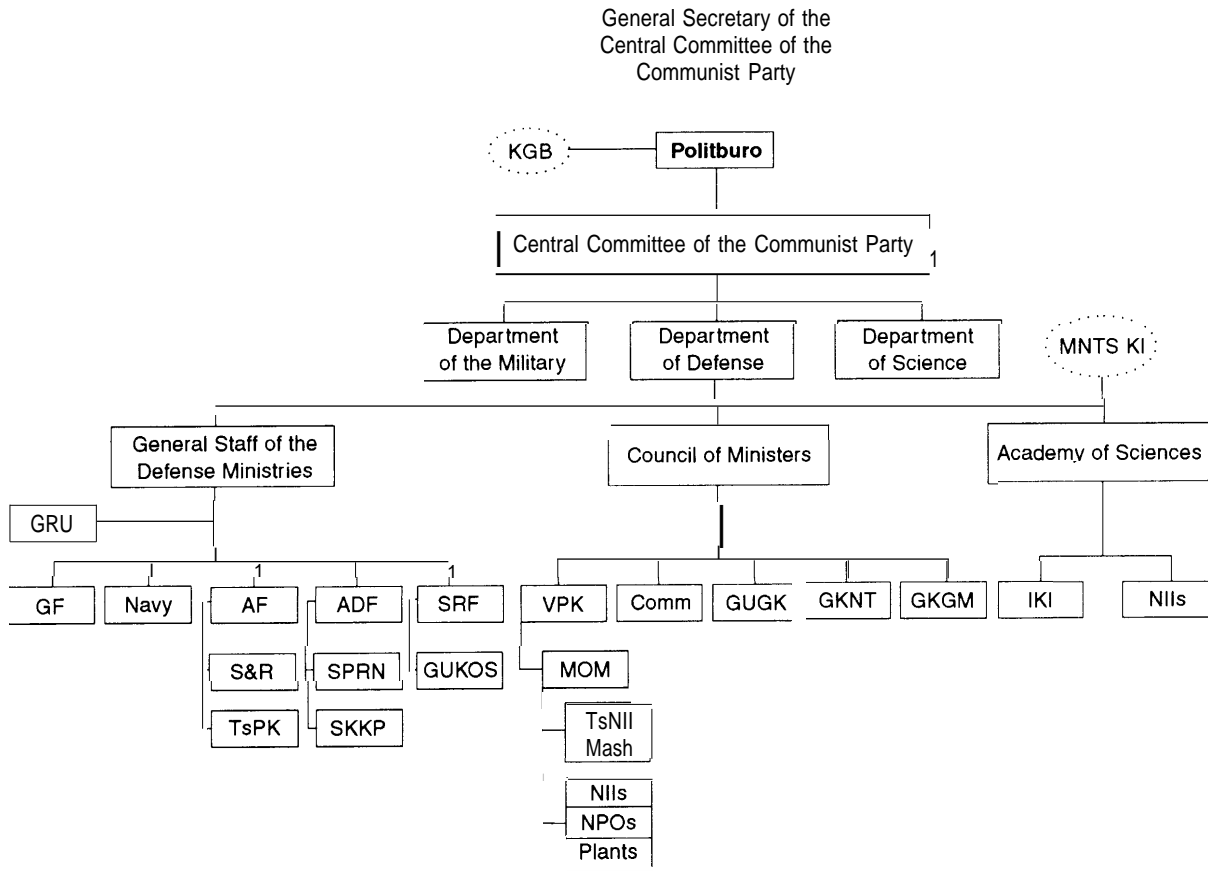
General Secretary of the Central Committee of the Communist Party

KGB

Politburo

Central Committee of the Communist Party 1

Department of the Military

Department of Defense

Department of Science

MNTS KI

General Staff of the Defense Ministries

Council of Ministers

Academy of Sciences

GRU

1

1

GF

Navy

AF

ADF

SRF

VPK

Comm

GUGK

GKNT

GKGM

IKI

NIIs

S&R

SPRN

GUKOS

MOM

TsPK

SKKP

TsNII Mash

NIIs

NPOs

Plants